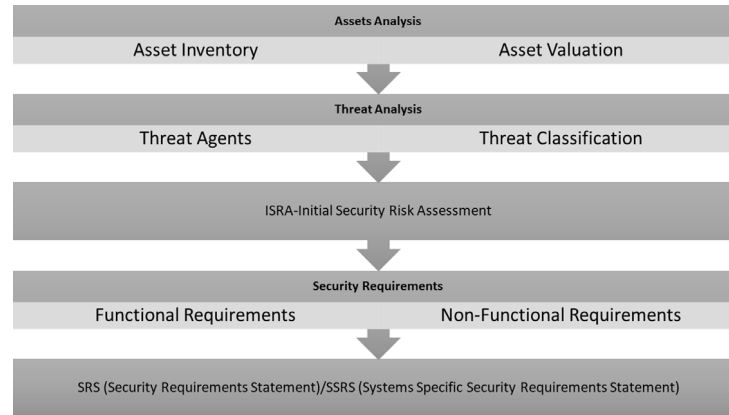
Assets Analysis

Asset Inventory

Asset Valuation

Threat Analysis

Threat Agents

Threat Classification

ISRA-Initial Security Risk Assessment

Security Requirements

Functional Requirements

Non-Functional Requirements

SRS (Security Requirements Statement)/SSRS (Systems Specific Security Requirements Statement)